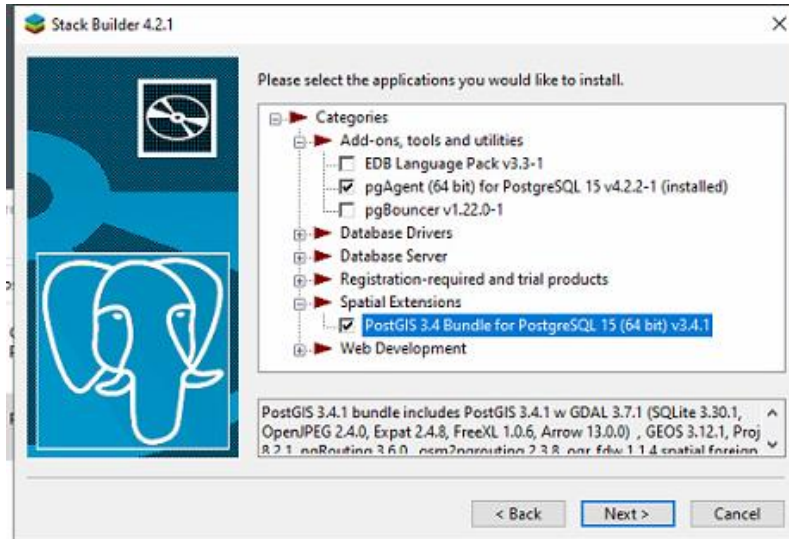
Stack Builder 4.2.1

×

Please select the applications you would like to install.

Categories
Add-ons, tools and utilities
EDB Language Pack v3.3-1
pgAgent (64 bit) for PostgreSQL 15 v4.2.2-1 (installed)
pgBouncer v1.22.0-1
Database Drivers
Database Server
Registration-required and trial products
Spatial Extensions
PostGIS 3.4 Bundle for PostgreSQL 15 (64 bit) v3.4.1
Web Development

PostGIS 3.4.1 bundle includes PostGIS 3.4.1 w GDAL 3.7.1 (SQLite 3.30.1, OpenJPEG 2.4.0, Expat 2.4.8, FreeXL 1.0.6, Arrow 13.0.0) , GEOS 3.12.1, Proj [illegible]

< Back

Next >

Cancel